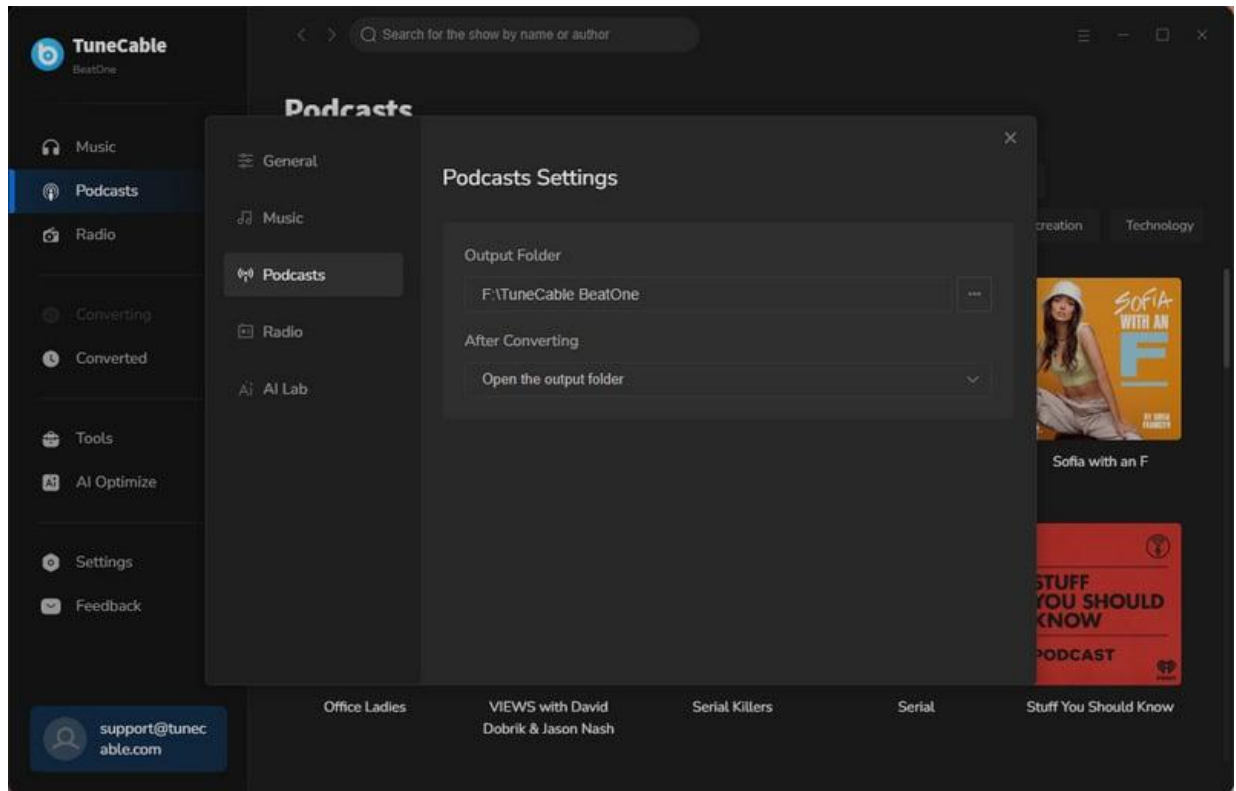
TuneCable
BeatOne

Search for the show by name or author

Podcasts

Music
Podcasts
Radio
Converting
Converted
Tools
AI Optimize
Settings
Feedback

support@tunecable.com

General
Music
Podcasts
Radio
AI Lab

Podcasts Settings

Output Folder
F:\TuneCable BeatOne
···
After Converting
Open the output folder

creation
Technology

SOFIA WITH AN F
Sofia with an F

STUFF YOU SHOULD KNOW PODCAST

Office Ladies
VIEWS with David Dobrik & Jason Nash
Serial Killers
Serial
Stuff You Should Know